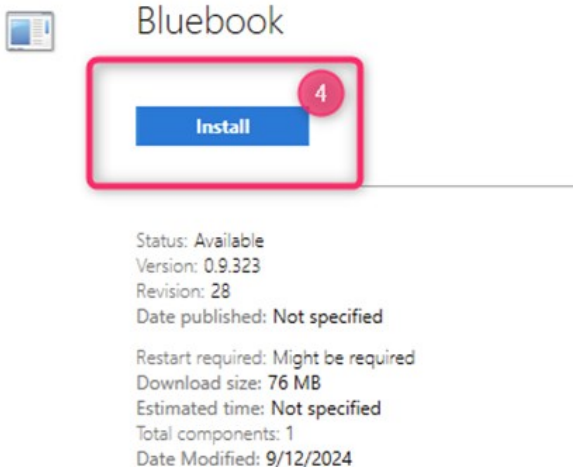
Bluebook

4

Install

Status: Available
Version: 0.9.323
Revision: 28
Date published: Not specified

Restart required: Might be required
Download size: 76 MB
Estimated time: Not specified
Total components: 1
Date Modified: 9/12/2024